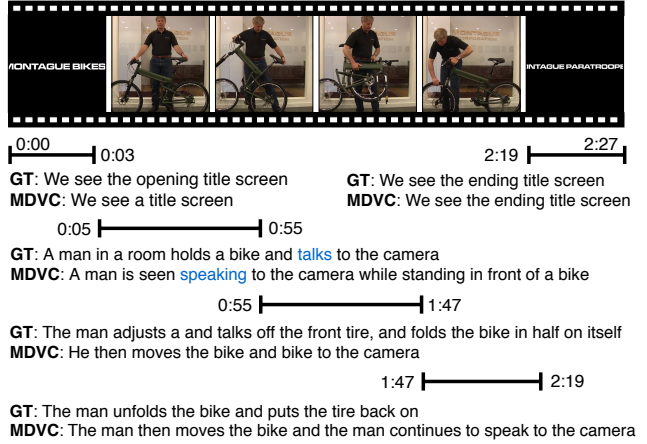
MONTAGUE BIKES

MONTAGUE

MONTAGUE

INTAGUE PARATROOPE

0:00 0:03

2:19 2:27

**GT**: We see the opening title screen
**MDVC**: We see a title screen

**GT**: We see the ending title screen
**MDVC**: We see the ending title screen

0:05 0:55

**GT**: A man in a room holds a bike and talks to the camera
**MDVC**: A man is seen speaking to the camera while standing in front of a bike

0:55 1:47

**GT**: The man adjusts a and talks off the front tire, and folds the bike in half on itself
**MDVC**: He then moves the bike and bike to the camera

1:47 2:19

**GT**: The man unfolds the bike and puts the tire back on
**MDVC**: The man then moves the bike and the man continues to speak to the camera